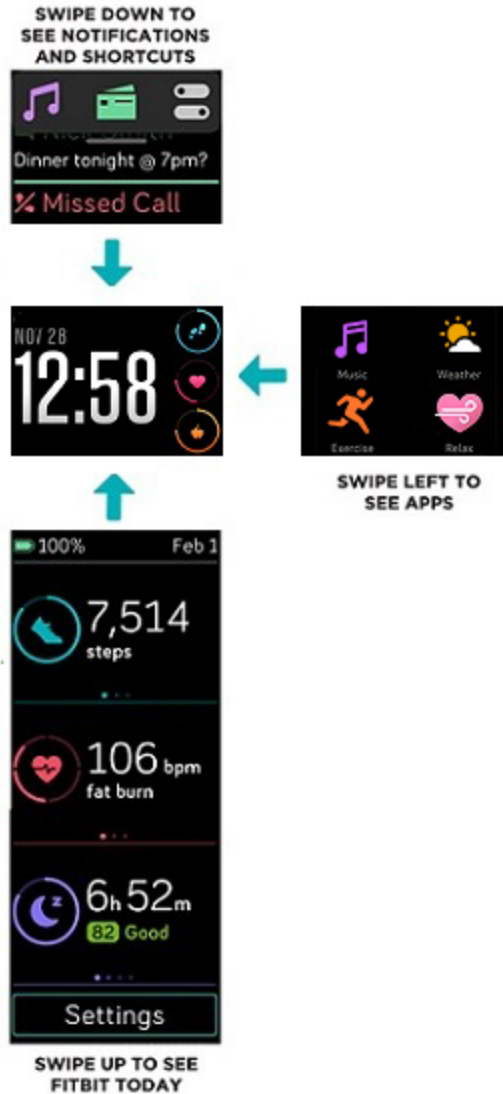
SWIPE DOWN TO SEE NOTIFICATIONS AND SHORTCUTS

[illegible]

Dinner tonight @ 7pm?

Missed Call

NOV 28

12:58

Music

Weather

Exercise

Relax

SWIPE LEFT TO SEE APPS

100%

Feb 1

7,514

steps

106 bpm

fat burn

6h 52m

82 Good

Settings

SWIPE UP TO SEE FITBIT TODAY